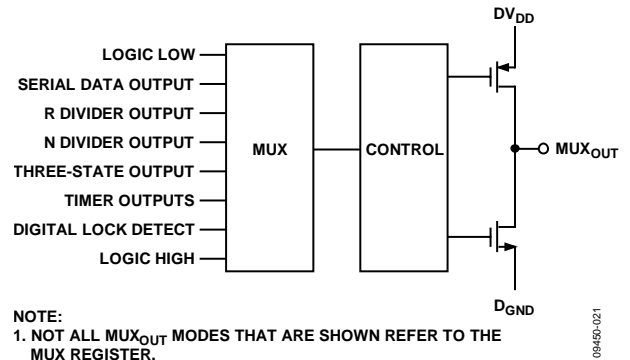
$DV_{DD}$

LOGIC LOW

SERIAL DATA OUTPUT

R DIVIDER OUTPUT

N DIVIDER OUTPUT

THREE-STATE OUTPUT

TIMER OUTPUTS

DIGITAL LOCK DETECT

LOGIC HIGH

MUX

CONTROL

$MUX_{OUT}$

$D_{GND}$

NOTE:
1. NOT ALL $MUX_{OUT}$ MODES THAT ARE SHOWN REFER TO THE MUX REGISTER.

09450-021